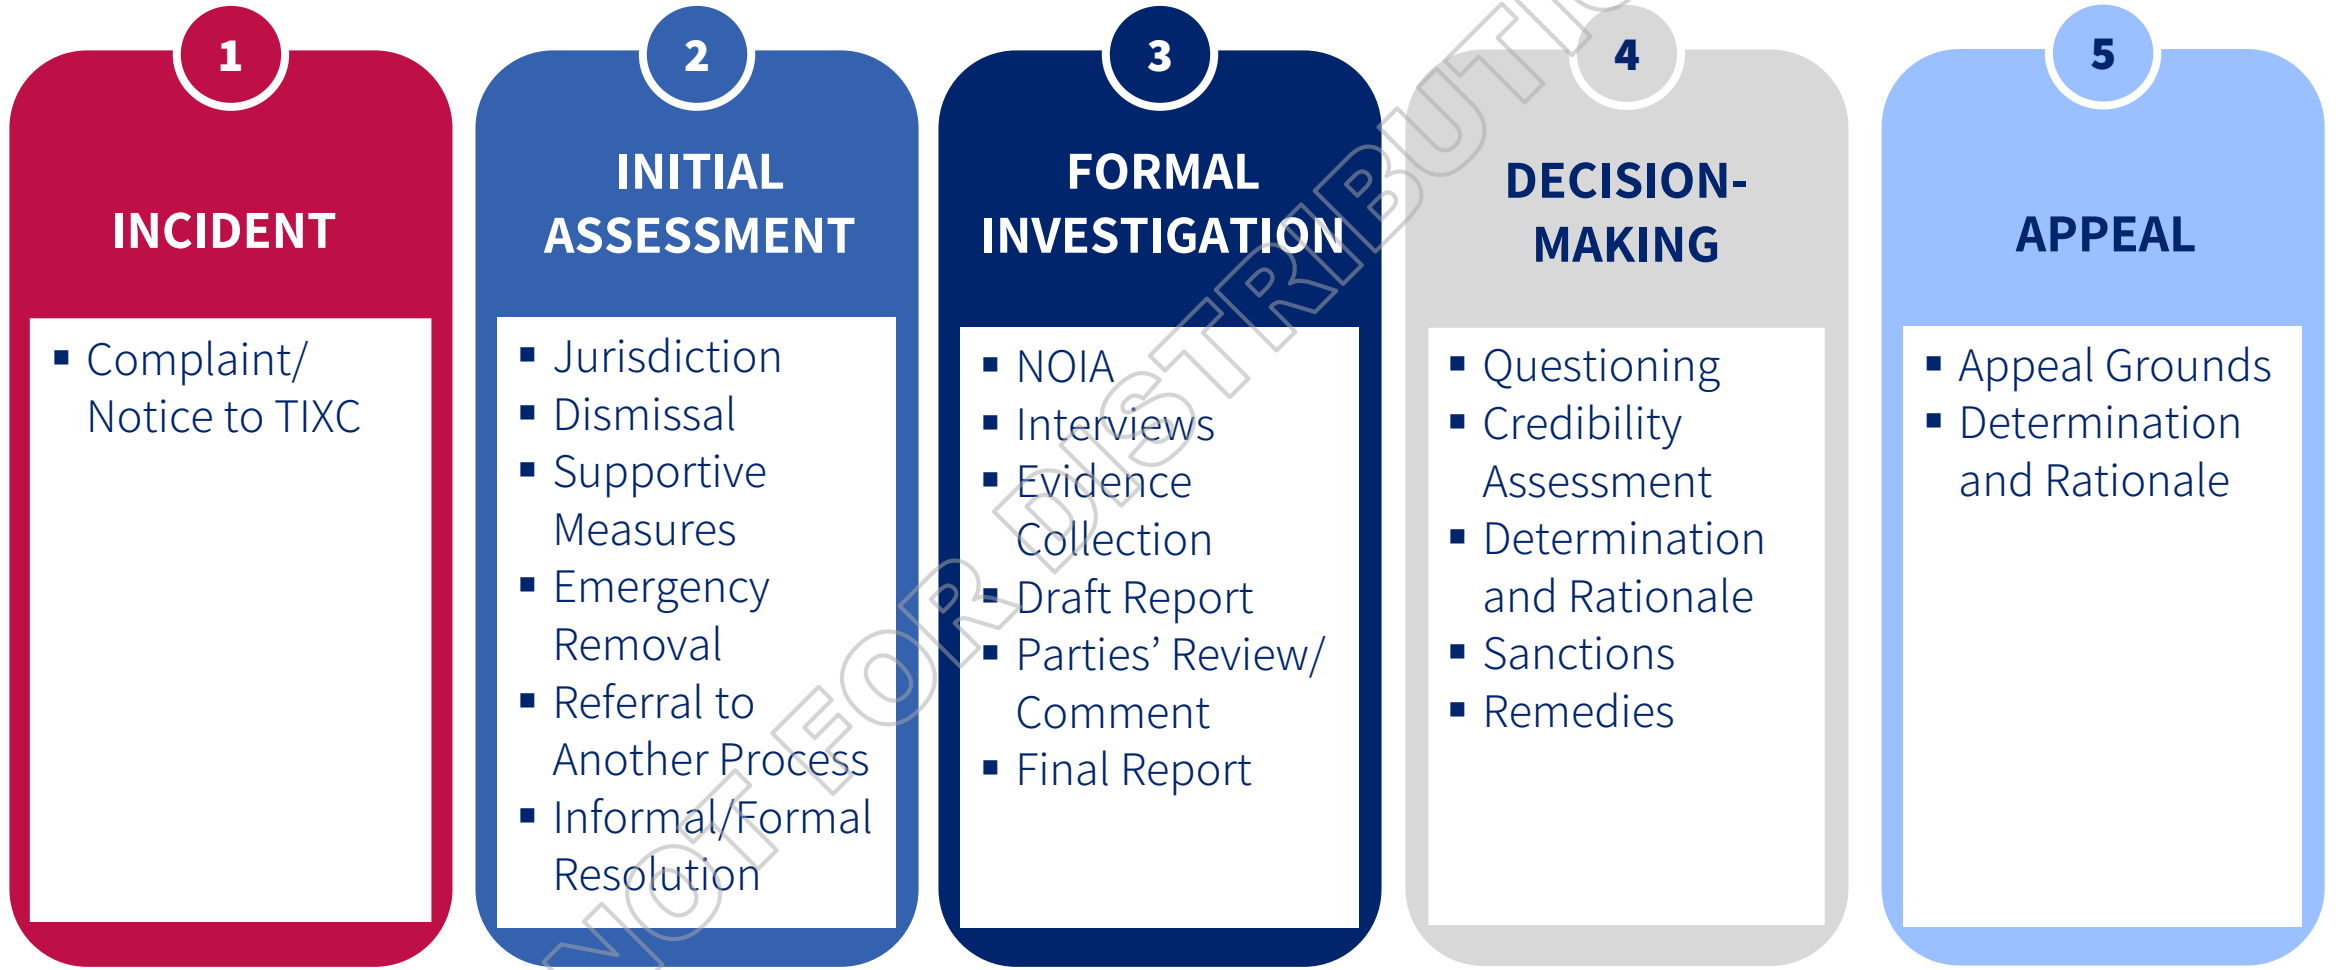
1

INCIDENT

- Complaint/ Notice to TIXC

2

INITIAL ASSESSMENT

- Jurisdiction
- Dismissal
- Supportive Measures
- Emergency Removal
- Referral to Another Process
- Informal/Formal Resolution

3

FORMAL INVESTIGATION

- NOIA
- Interviews
- Evidence Collection
- Draft Report
- Parties' Review/ Comment
- Final Report

4

DECISION-MAKING

- Questioning
- Credibility Assessment
- Determination and Rationale
- Sanctions
- Remedies

5

APPEAL

- Appeal Grounds
- Determination and Rationale

NOT FOR DISTRIBUTIO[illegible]